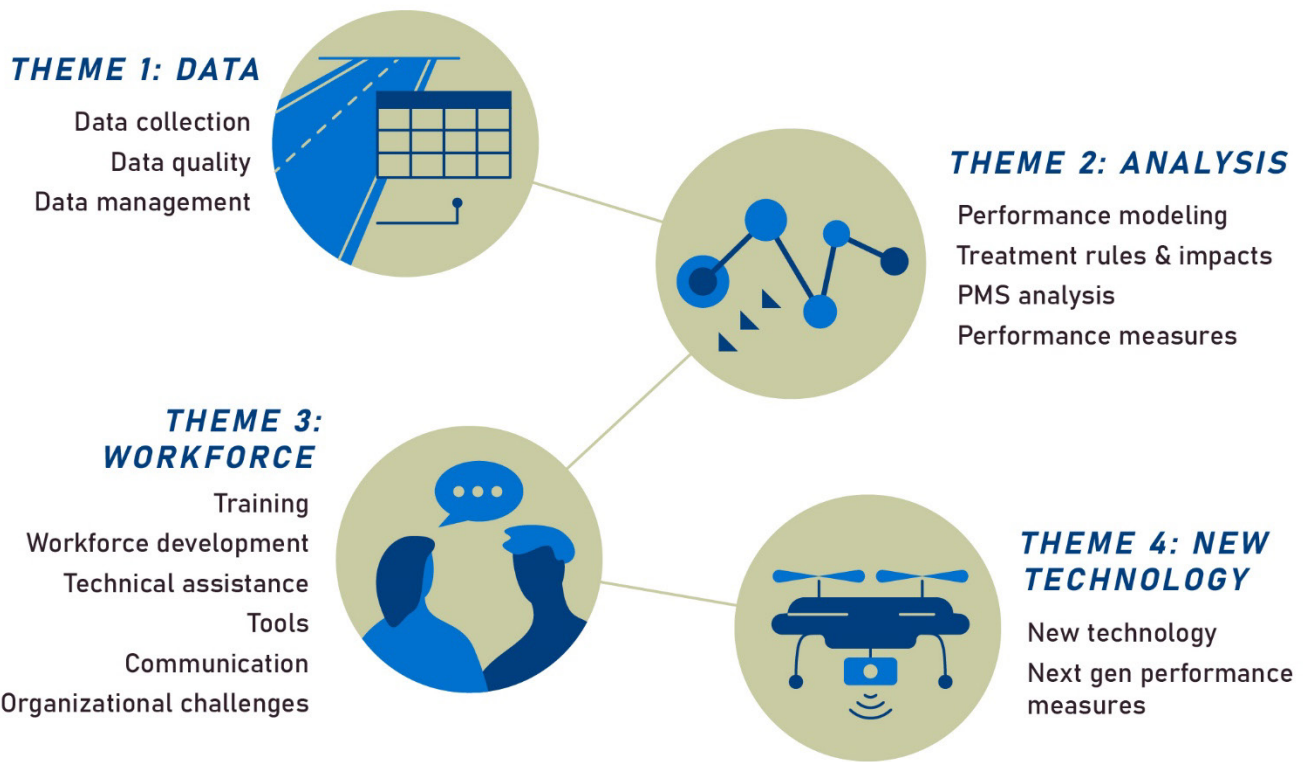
THEME 1: DATA

Data collection
Data quality
Data management

THEME 2: ANALYSIS

Performance modeling
Treatment rules & impacts
PMS analysis
Performance measures

THEME 3: WORKFORCE

Training
Workforce development
Technical assistance
Tools
Communication
Organizational challenges

THEME 4: NEW TECHNOLOGY

New technology
Next gen performance measures